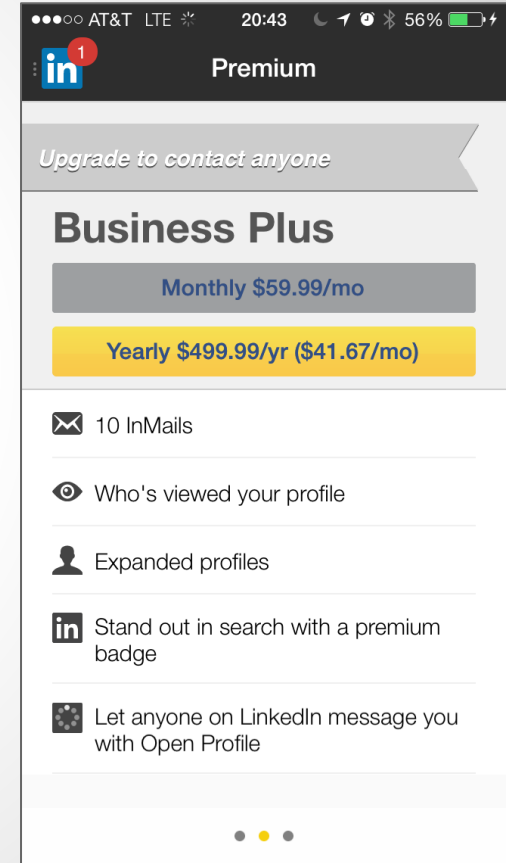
●●●○○ AT&T LTE 20:43 56%

in 1 Premium

Upgrade to contact anyone

Business Plus

Monthly $59.99/mo

Yearly $499.99/yr ($41.67/mo)

10 InMails

Who's viewed your profile

Expanded profiles

in Stand out in search with a premium badge

Let anyone on LinkedIn message you with Open Profile